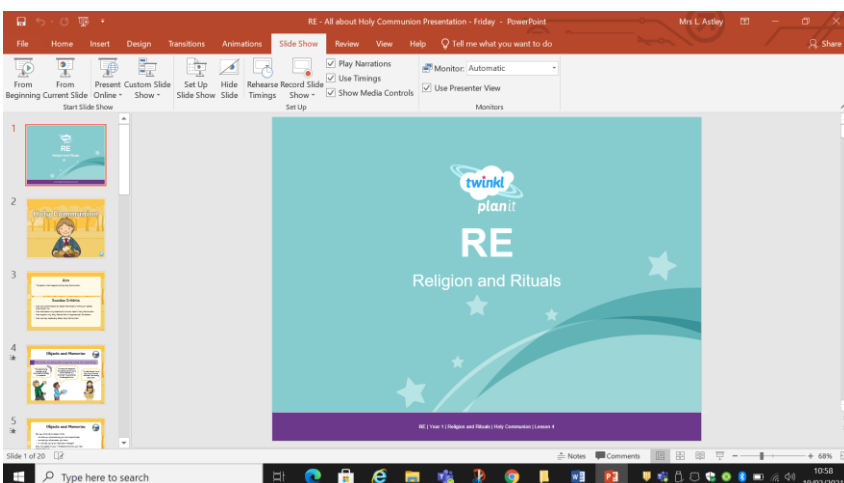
RE - All about Holy Communion Presentation - Friday - PowerPoint

Mrs L. Astley

File Home Insert Design Transitions Animations Slide Show Review View Help Tell me what you want to do

Share

From Beginning From Current Slide Present Online Custom Slide Show

Start Slide Show

Set Up Slide Show Hide Slide Rehearse Timings Record Slide Show

Play Narrations
Use Timings
Show Media Controls

Set Up

Monitor: Automatic
Use Presenter View

Monitors

1
RE
Religion and Rituals

2
Holy Communion

3
Aim
Success Criteria

4
Objects and Memories

5
Objects and Memories

twinkl
planit

RE

Religion and Rituals

RE | Year 1 | Religion and Rituals | Holy Communion | Lesson 4

Slide 1 of 20

Notes Comments

68%

Type here to search

10:58